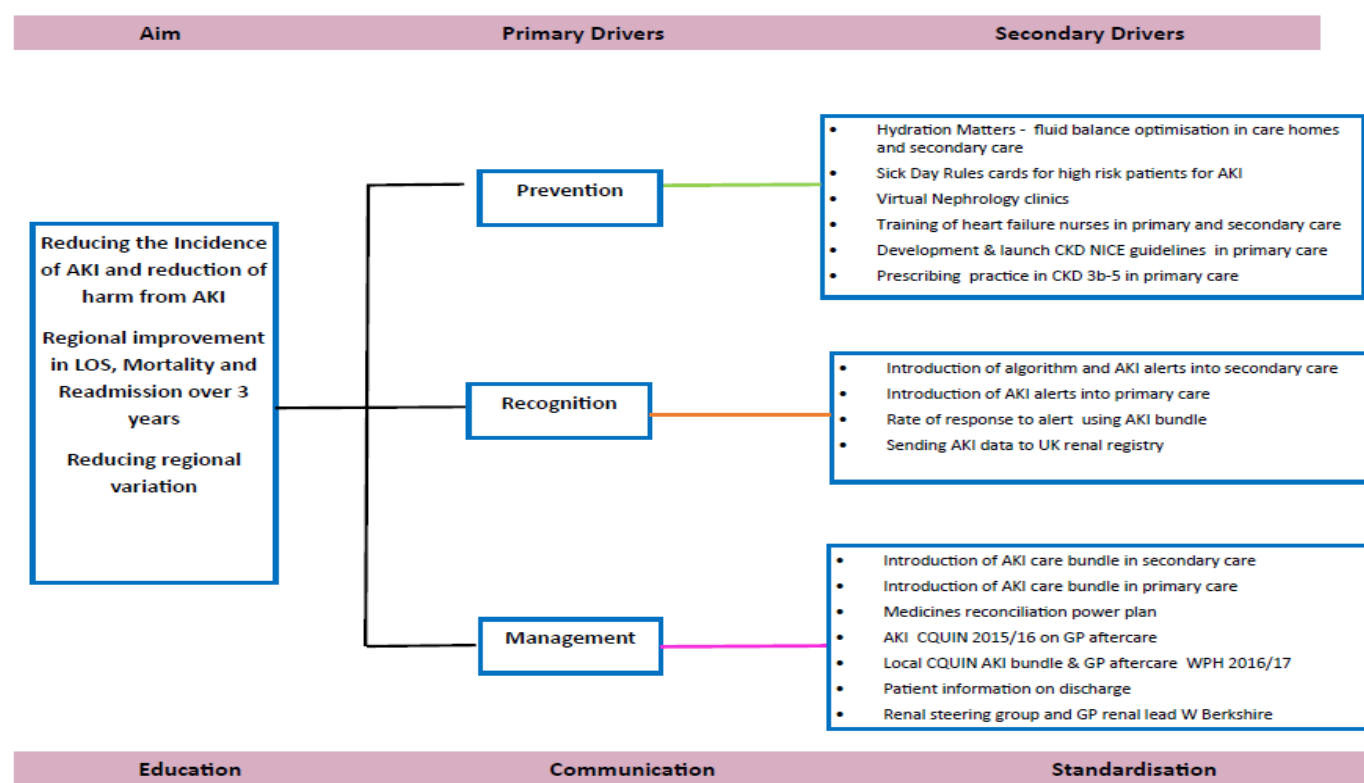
Aim

Primary Drivers

Secondary Drivers

Reducing the Incidence of AKI and reduction of harm from AKI

Regional improvement in LOS, Mortality and Readmission over 3 years

Reducing regional variation

Prevention

- Hydration Matters - fluid balance optimisation in care homes and secondary care
- Sick Day Rules cards for high risk patients for AKI
- Virtual Nephrology clinics
- Training of heart failure nurses in primary and secondary care
- Development & launch CKD NICE guidelines in primary care
- Prescribing practice in CKD 3b-5 in primary care

Recognition

- Introduction of algorithm and AKI alerts into secondary care
- Introduction of AKI alerts into primary care
- Rate of response to alert using AKI bundle
- Sending AKI data to UK renal registry

Management

- Introduction of AKI care bundle in secondary care
- Introduction of AKI care bundle in primary care
- Medicines reconciliation power plan
- AKI CQUIN 2015/16 on GP aftercare
- Local CQUIN AKI bundle & GP aftercare WPH 2016/17
- Patient information on discharge
- Renal steering group and GP renal lead W Berkshire

Education

Communication

Standardisation